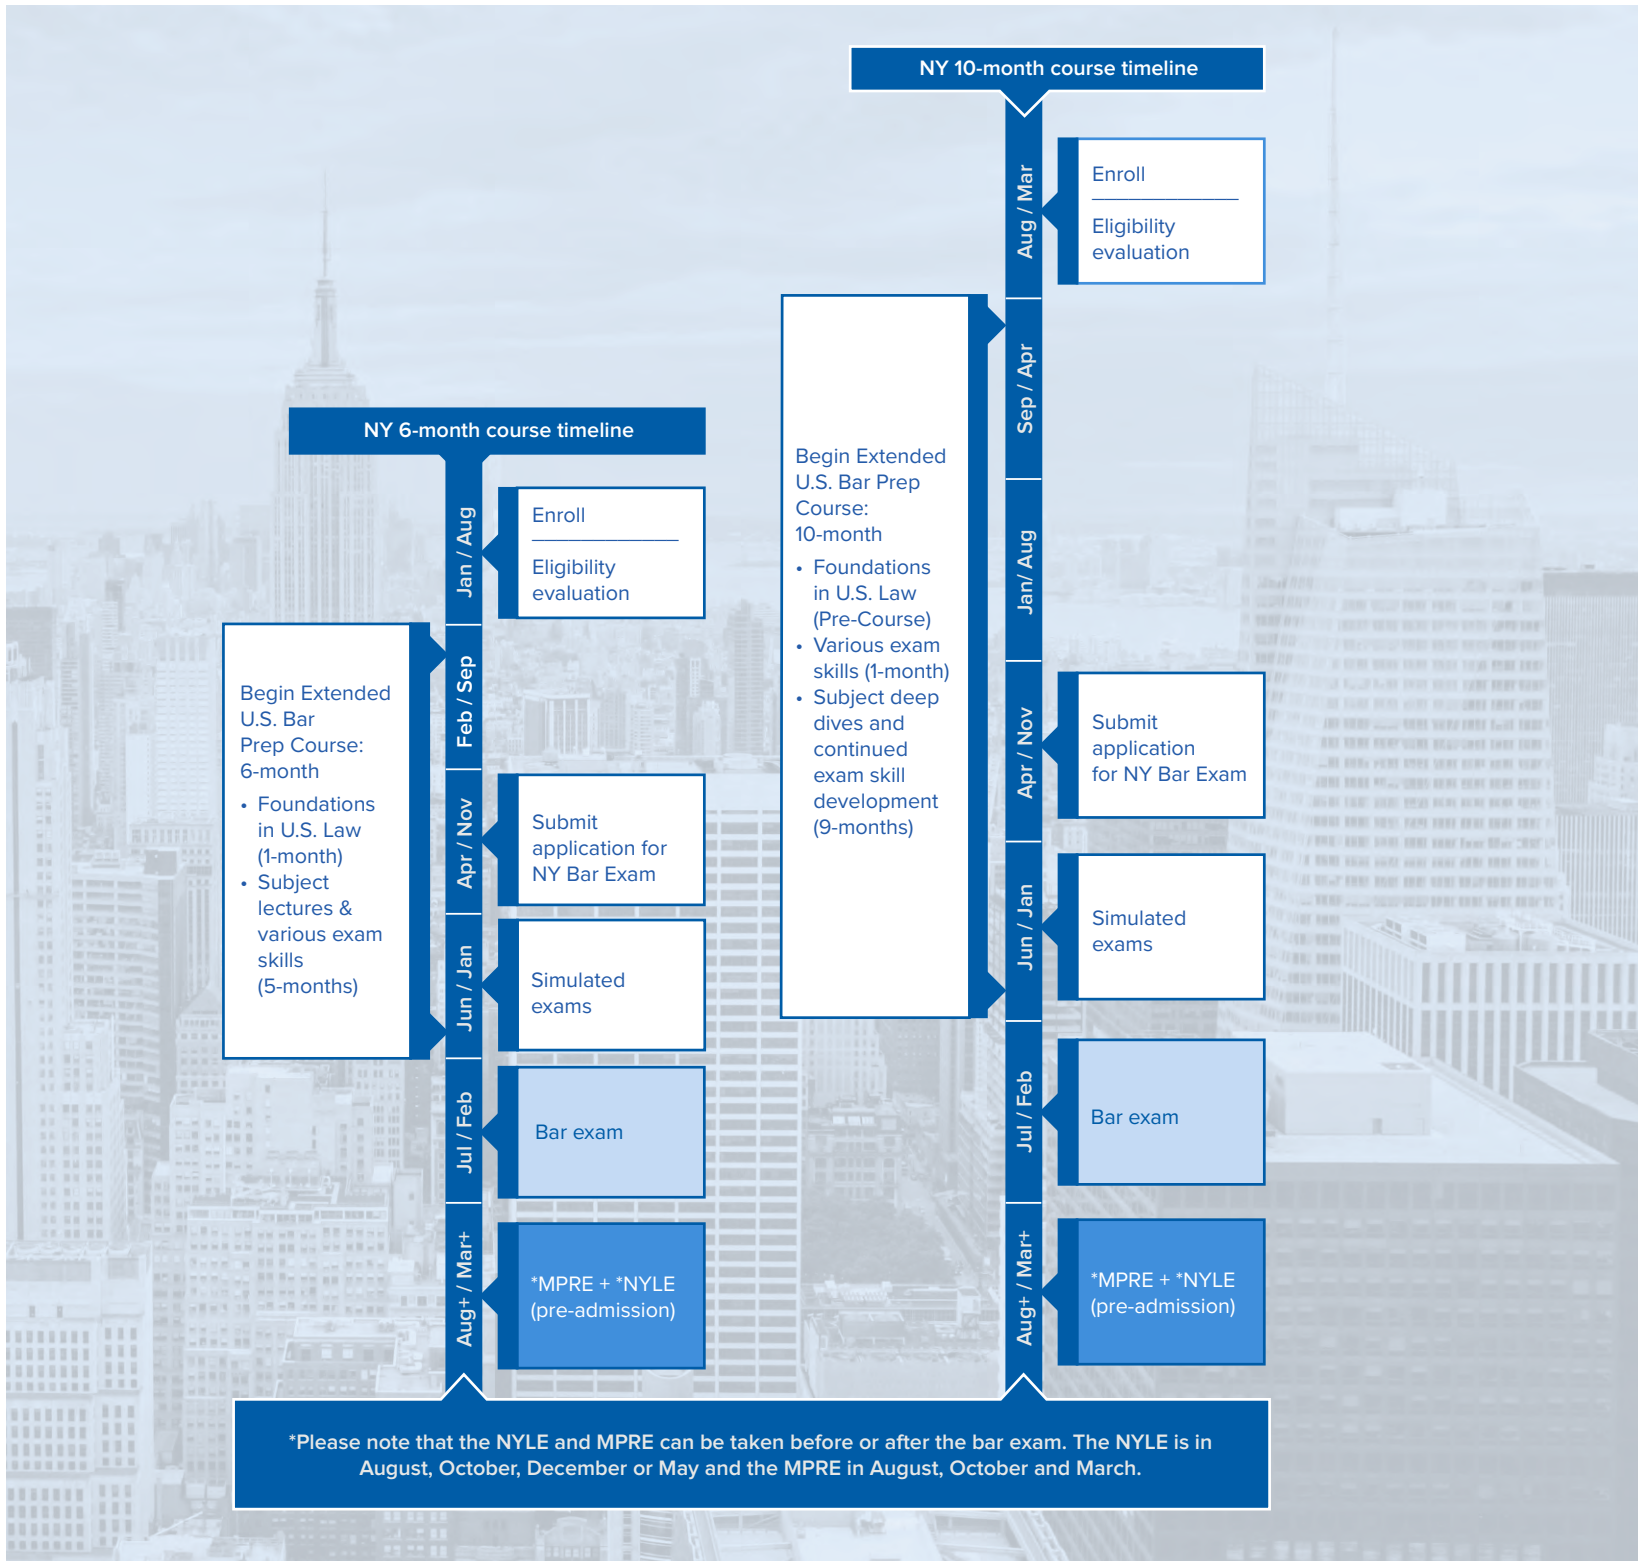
NY 10-month course timeline

Aug / Mar

Enroll

Eligibility evaluation

Sep / Apr

Begin Extended U.S. Bar Prep Course: 10-month

• Foundations in U.S. Law (Pre-Course)
• Various exam skills (1-month)
• Subject deep dives and continued exam skill development (9-months)

Jan/ Aug

Apr / Nov

Submit application for NY Bar Exam

Jun / Jan

Simulated exams

Jul / Feb

Bar exam

Aug+ / Mar+

*MPRE + *NYLE (pre-admission)

NY 6-month course timeline

Jan / Aug

Enroll

Eligibility evaluation

Feb / Sep

Begin Extended U.S. Bar Prep Course: 6-month

• Foundations in U.S. Law (1-month)
• Subject lectures & various exam skills (5-months)

Apr / Nov

Submit application for NY Bar Exam

Jun / Jan

Simulated exams

Jul / Feb

Bar exam

Aug+ / Mar+

*MPRE + *NYLE (pre-admission)

*Please note that the NYLE and MPRE can be taken before or after the bar exam. The NYLE is in August, October, December or May and the MPRE in August, October and March.